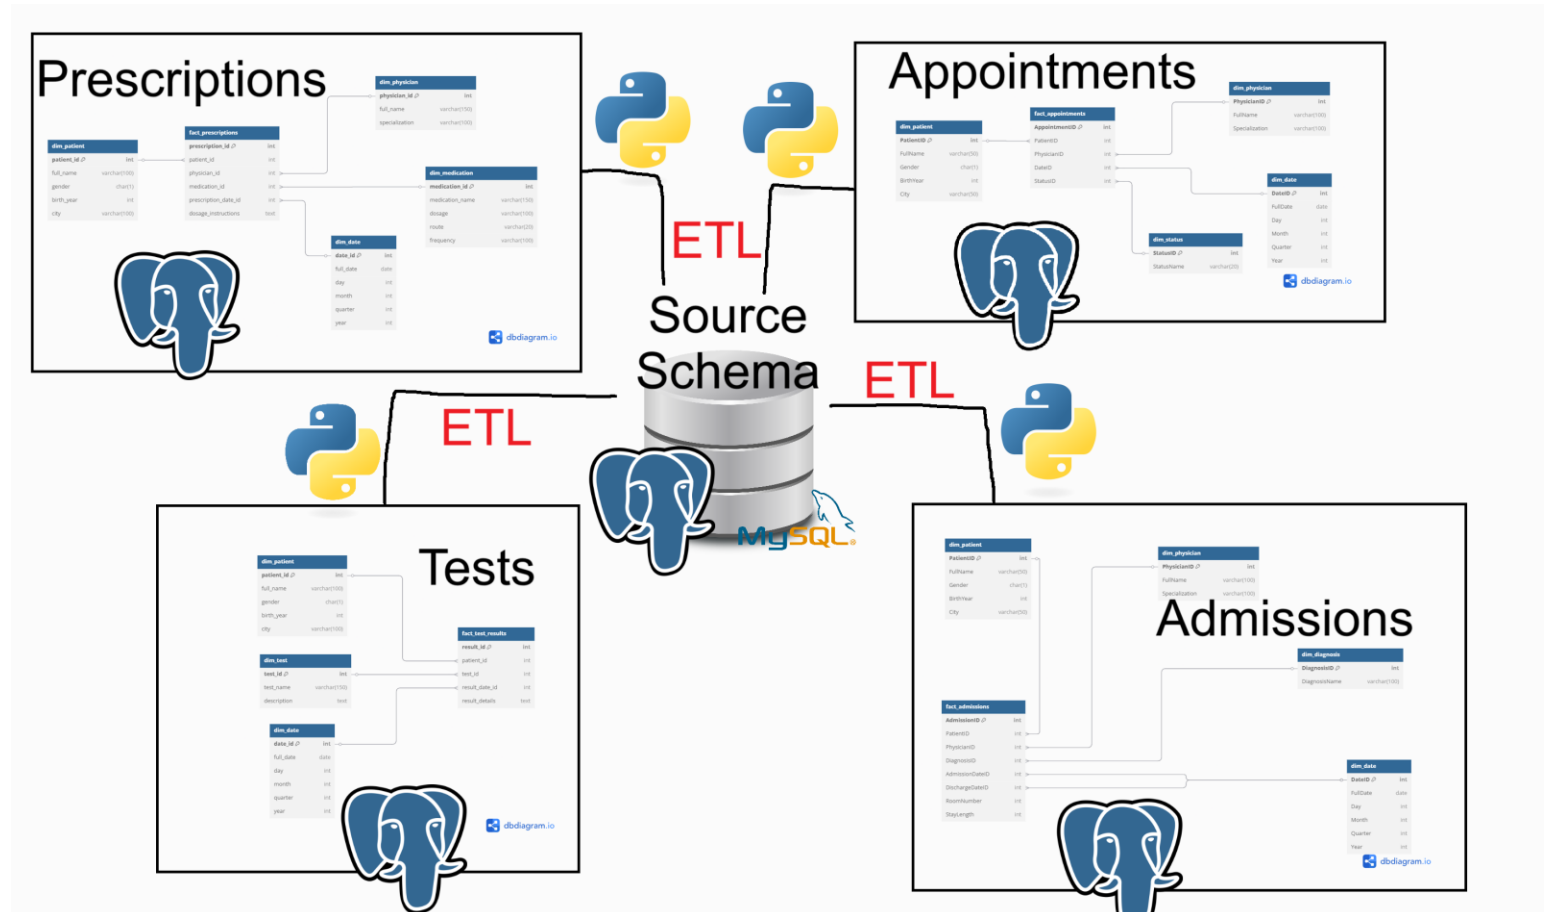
Prescriptions

dim_physician
physician_id int
full_name varchar(150)
specialization varchar(100)

dim_patient
patient_id int
full_name varchar(100)
gender char(1)
birth_year int
city varchar(100)

fact_prescriptions
prescription_id int
patient_id int
physician_id int
medication_id int
prescription_date_id int
dosage_instructions text

dim_medication
medication_id int
medication_name varchar(150)
dosage varchar(100)
route varchar(20)
frequency varchar(100)

dim_date
date_id int
full_date date
day int
month int
quarter int
year int

dbdiagram.io

Appointments

dim_physician
PhysicianID int
FullName varchar(100)
Specialization varchar(100)

dim_patient
PatientID int
FullName varchar(50)
Gender char(1)
BirthYear int
City varchar(50)

fact_appointments
AppointmentID int
PatientID int
PhysicianID int
DateID int
StatusID int

dim_date
DateID int
FullDate date
Day int
Month int
Quarter int
Year int

dim_status
StatusID int
StatusName varchar(20)

dbdiagram.io

ETL

Source Schema

ETL

ETL

MySQL

Tests

dim_patient
patient_id int
full_name varchar(100)
gender char(1)
birth_year int
city varchar(100)

fact_test_results
result_id int
patient_id int
test_id int
result_date_id int
result_details text

dim_test
test_id int
test_name varchar(100)
description text

dim_date
date_id int
full_date date
day int
month int
quarter int
year int

dbdiagram.io

dim_patient
PatientID int
FullName varchar(50)
Gender char(1)
BirthYear int
City varchar(50)

dim_physician
PhysicianID int
FullName varchar(100)
Specialization varchar(100)

Admissions

dim_diagnosis
DiagnosisID int
DiagnosisName varchar(100)

fact_admissions
AdmissionID int
PatientID int
PhysicianID int
DiagnosisID int
AdmissionDateID int
DischargeDateID int
RoomNumber int
StayLength int

dim_date
DateID int
FullDate date
Day int
Month int
Quarter int
Year int

dbdiagram.io